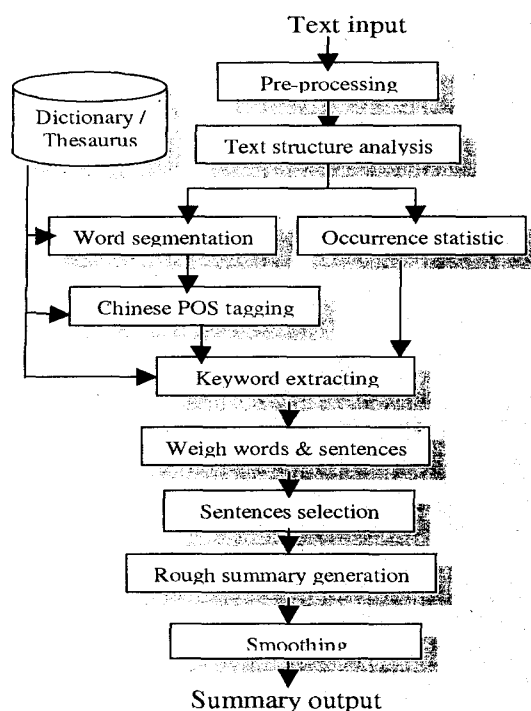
Text input

Pre-processing

Dictionary / Thesaurus

Text structure analysis

Word segmentation

Occurrence statistic

Chinese POS tagging

Keyword extracting

Weigh words & sentences

Sentences selection

Rough summary generation

Smoothing

Summary output